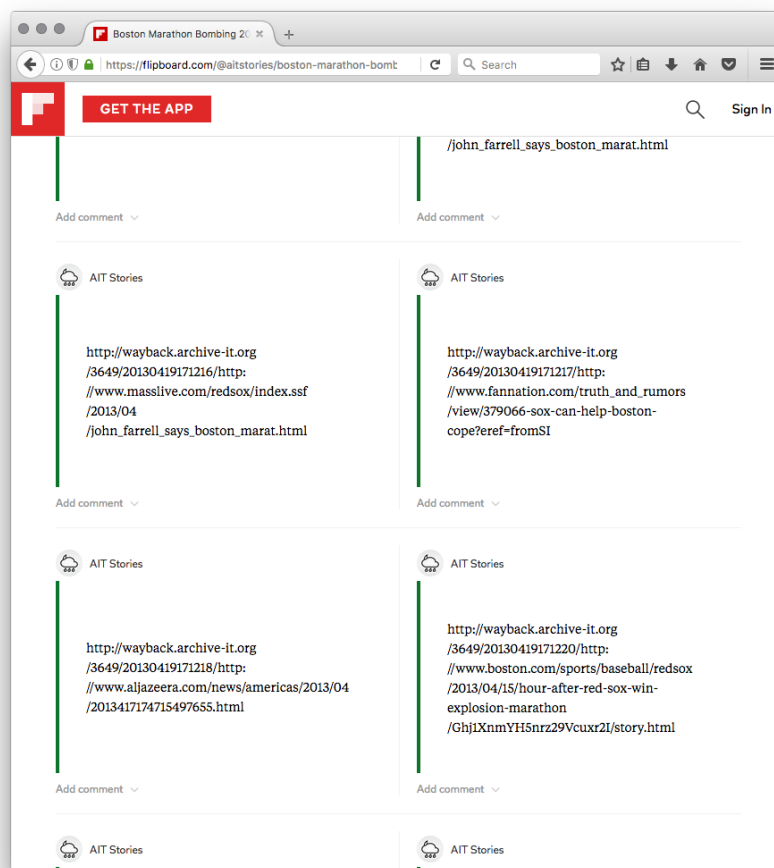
Boston Marathon Bombing 2(

https://flipboard.com/@aitstories/boston-marathon-bomb

Search

GET THE APP

Sign In

/john_farrell_says_boston_marat.html

Add comment

Add comment

AIT Stories

http://wayback.archive-it.org/3649/20130419171216/http://www.masslive.com/redsox/index.ssf/2013/04/john_farrell_says_boston_marat.html

Add comment

AIT Stories

http://wayback.archive-it.org/3649/20130419171217/http://www.fannation.com/truth_and_rumors/view/379066-sox-can-help-boston-cope?eref=fromSI

Add comment

AIT Stories

http://wayback.archive-it.org/3649/20130419171218/http://www.aljazeera.com/news/americas/2013/04/2013417174715497655.html

Add comment

AIT Stories

http://wayback.archive-it.org/3649/20130419171220/http://www.boston.com/sports/baseball/redsox/2013/04/15/hour-after-red-sox-win-explosion-marathon/Ghj1XnmYH5nrz29Vcuxr2I/story.html

Add comment

AIT Stories

AIT Stories